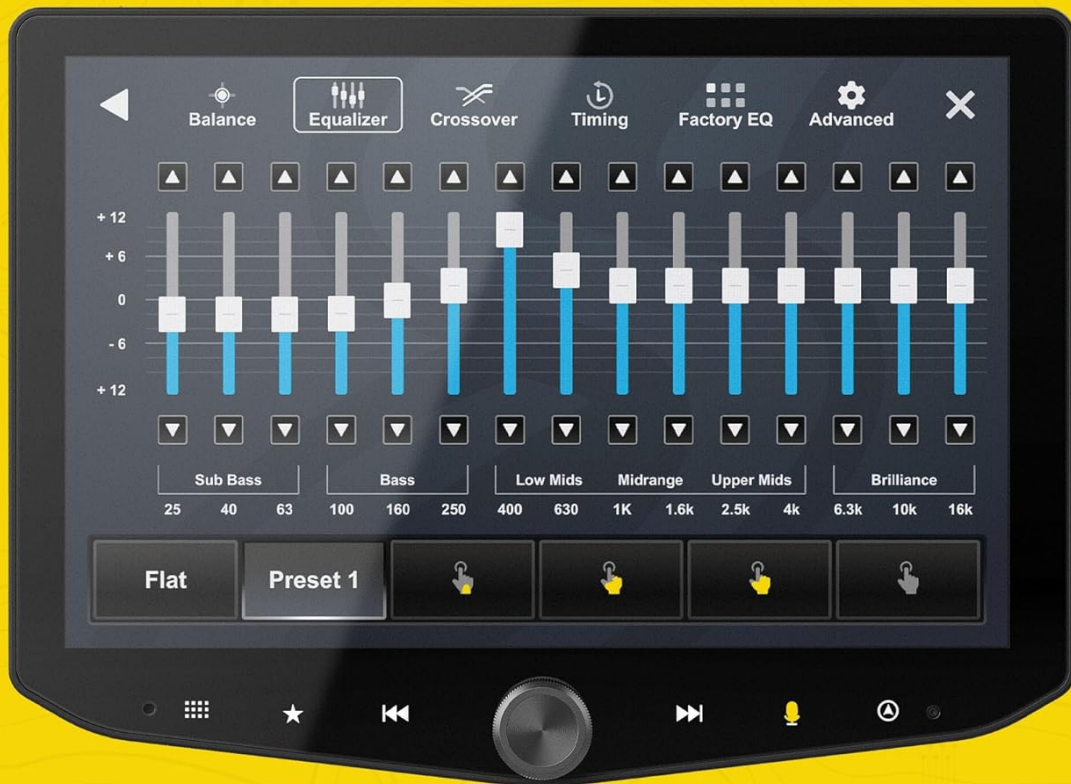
Balance Equalizer Crossover Timing Factory EQ Advanced

+ 12
+ 6
0
- 6
+ 12

Sub Bass
Bass
Low Mids Midrange Upper Mids
Brilliance

25 40 63 100 160 250 400 630 1K 1.6k 2.5k 4k 6.3k 10k 16k

Flat
Preset 1